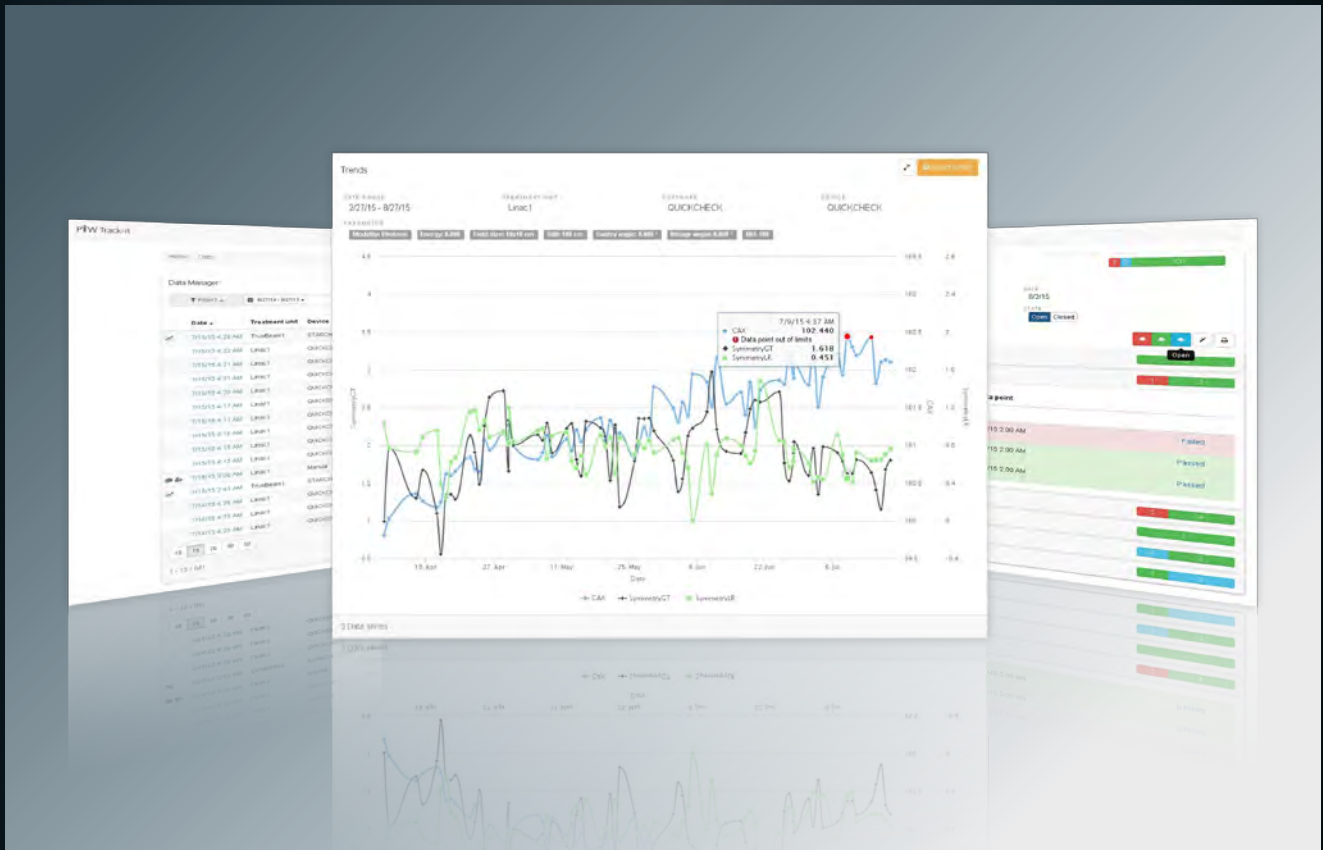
Trends

DATE RANGE
3/27/15 - 8/27/15

TREATMENT UNIT
Linac1

SOFTWARE
QUICKCHECK

DEVICE
QUICKCHECK

PARAMETER

7/9/15 4:37 AM
CAX 102.440
Data point out of limits
SymmetryGT 1.618
SymmetryLR 0.451

13. Apr
27. Apr
11. May
25. May
8. Jun
22. Jun
6. Jul

Date

CAX
SymmetryGT
SymmetryLR

3 Data series

PTW Track-it

Data Manager

| Date | Treatment unit | Device |
|---|---|---|
| 7/15/15 4:28 AM | TrueBeam1 | STARCH |
| 7/15/15 4:22 AM | Linac1 | QUICKC |
| 7/15/15 4:21 AM | Linac1 | QUICKC |
| 7/15/15 4:21 AM | Linac1 | QUICKC |
| 7/15/15 4:20 AM | Linac1 | QUICKC |
| 7/15/15 4:17 AM | Linac1 | QUICKC |
| 7/15/15 4:17 AM | Linac1 | QUICKC |
| 7/15/15 4:16 AM | Linac1 | QUICKC |
| 7/15/15 4:15 AM | Linac1 | QUICKC |
| 7/15/15 4:15 AM | Linac1 | QUICKC |
| 7/15/15 3:56 AM | Linac1 | Manual |
| 7/15/15 2:47 AM | TrueBeam1 | STARCH |
| 7/14/15 4:38 AM | Linac1 | QUICKC |
| 7/14/15 4:36 AM | Linac1 | QUICKC |
| 7/14/15 4:35 AM | Linac1 | QUICKC |

10 15 25 50 All

8/3/15
Open Closed
Open
a point
15 2:00 AM Failed
15 2:00 AM Passed
15 2:00 AM Passed